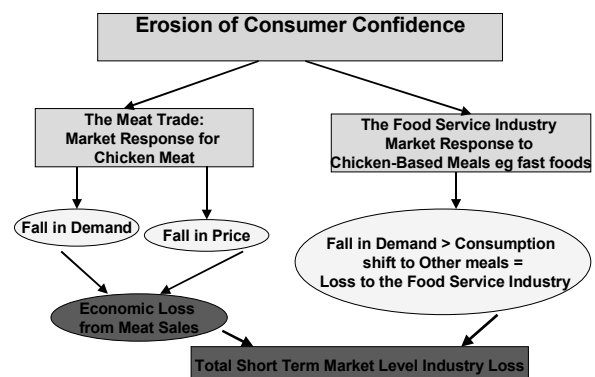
Erosion of Consumer Confidence

The Meat Trade: Market Response for Chicken Meat

The Food Service Industry Market Response to Chicken-Based Meals eg fast foods

Fall in Demand

Fall in Price

Fall in Demand > Consumption shift to Other meals = Loss to the Food Service Industry

Economic Loss from Meat Sales

Total Short Term Market Level Industry Loss